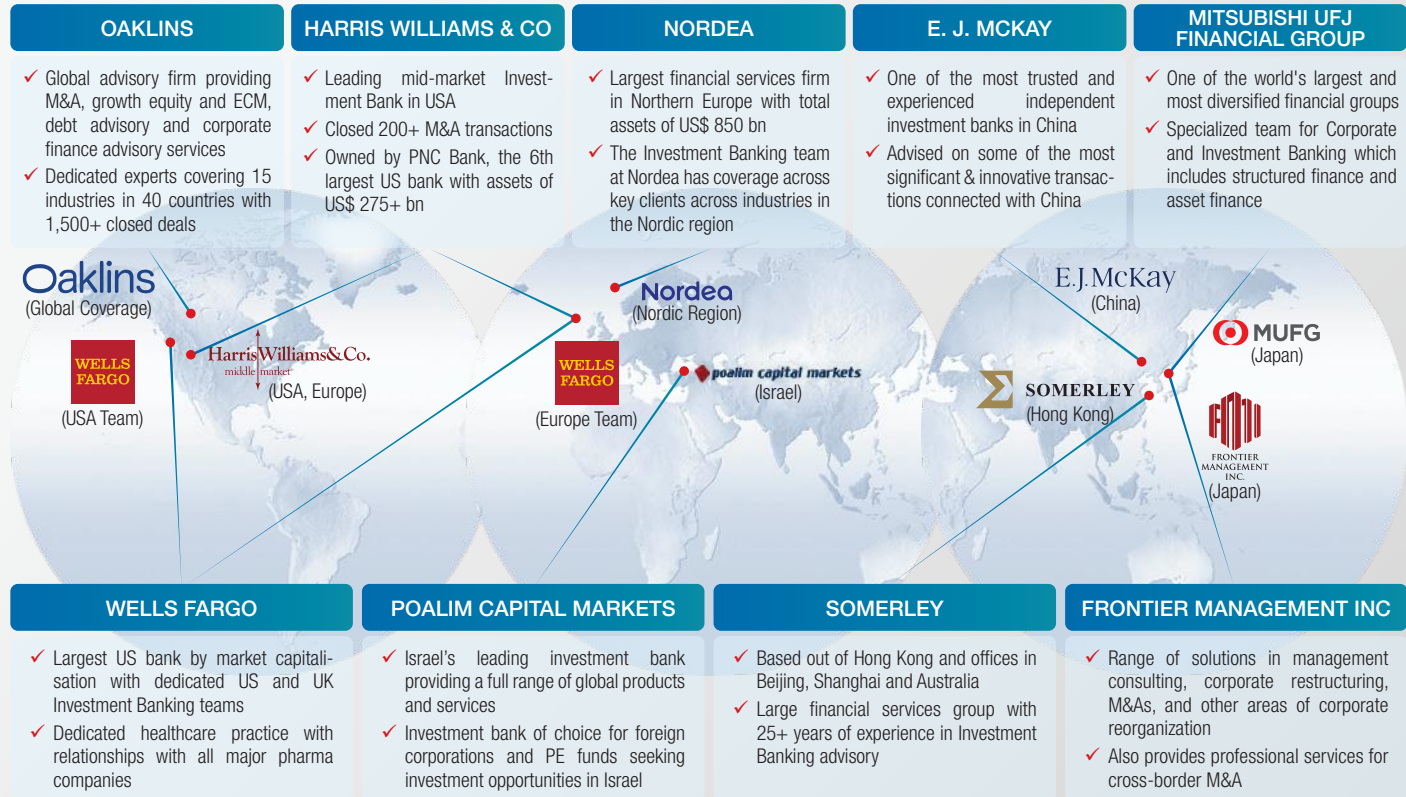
OAKLINS

✓ Global advisory firm providing M&A, growth equity and ECM, debt advisory and corporate finance advisory services

✓ Dedicated experts covering 15 industries in 40 countries with 1,500+ closed deals

HARRIS WILLIAMS & CO

✓ Leading mid-market Investment Bank in USA

✓ Closed 200+ M&A transactions

✓ Owned by PNC Bank, the 6th largest US bank with assets of US$ 275+ bn

NORDEA

✓ Largest financial services firm in Northern Europe with total assets of US$ 850 bn

✓ The Investment Banking team at Nordea has coverage across key clients across industries in the Nordic region

E. J. MCKAY

✓ One of the most trusted and experienced independent investment banks in China

✓ Advised on some of the most significant & innovative transactions connected with China

MITSUBISHI UFJ FINANCIAL GROUP

✓ One of the world's largest and most diversified financial groups

✓ Specialized team for Corporate and Investment Banking which includes structured finance and asset finance

Oaklins
(Global Coverage)

WELLS FARGO
(USA Team)

Harris Williams & Co.
middle market
(USA, Europe)

Nordea
(Nordic Region)

WELLS FARGO
(Europe Team)

poalim capital markets
(Israel)

E.J.McKay
(China)

SOMERLEY
(Hong Kong)

MUFG
(Japan)

FRONTIER MANAGEMENT INC.
(Japan)

WELLS FARGO

✓ Largest US bank by market capitalisation with dedicated US and UK Investment Banking teams

✓ Dedicated healthcare practice with relationships with all major pharma companies

POALIM CAPITAL MARKETS

✓ Israel's leading investment bank providing a full range of global products and services

✓ Investment bank of choice for foreign corporations and PE funds seeking investment opportunities in Israel

SOMERLEY

✓ Based out of Hong Kong and offices in Beijing, Shanghai and Australia

✓ Large financial services group with 25+ years of experience in Investment Banking advisory

FRONTIER MANAGEMENT INC

✓ Range of solutions in management consulting, corporate restructuring, M&As, and other areas of corporate reorganization

✓ Also provides professional services for cross-border M&A